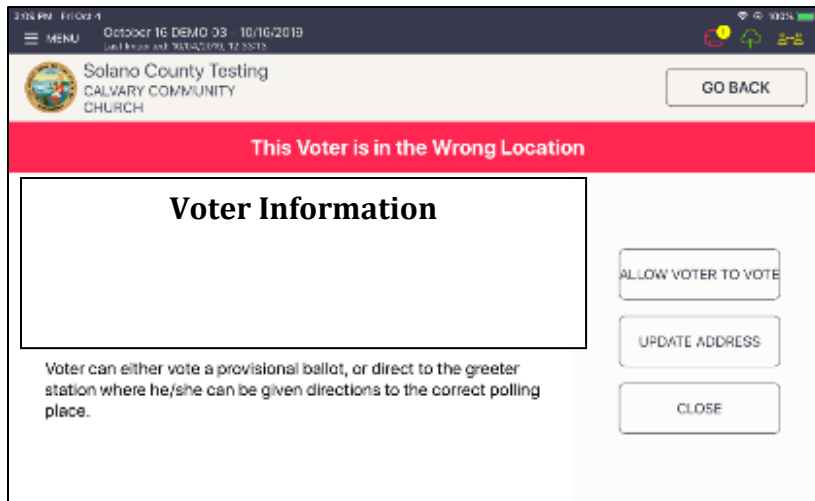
3:06 PM Fri Oct 4
MENU October 16 DEMO 03 - 10/16/2019
Last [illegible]
100%

Solano County Testing
CALVARY COMMUNITY CHURCH

GO BACK

This Voter is in the Wrong Location

Voter Information

ALLOW VOTER TO VOTE

UPDATE ADDRESS

CLOSE

Voter can either vote a provisional ballot, or direct to the greeter station where he/she can be given directions to the correct polling place.